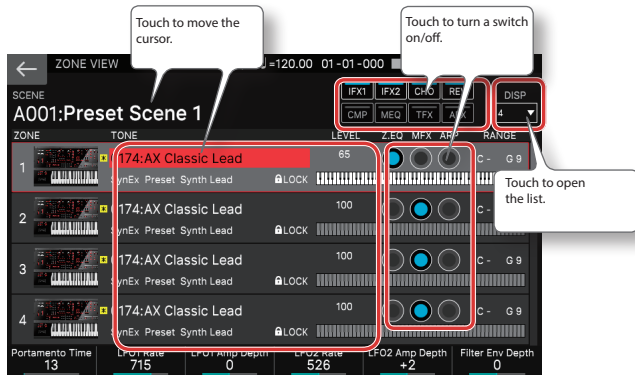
Touch to move the cursor.

Touch to turn a switch on/off.

ZONE VIEW

=120.00 01-01-000

SCENE

A001:Preset Scene 1

IFX1 IFX2 CHO REV

CMP MEQ TFX A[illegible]

DISP

4

ZONE TONE LEVEL Z.EQ MFX ARP RANGE

1 174:AX Classic Lead 65 C - G 9

SynEx Preset Synth Lead LOCK

Touch to open the list.

2 174:AX Classic Lead 100

SynEx Preset Synth Lead LOCK

3 174:AX Classic Lead 100 C - G 9

SynEx Preset Synth Lead LOCK

4 174:AX Classic Lead 100 C - G 9

SynEx Preset Synth Lead LOCK

Portamento Time 13

LFO1 Rate 715

LFO1 Amp Depth 0

LFO2 Rate 526

LFO2 Amp Depth +2

Filter Env Depth 0